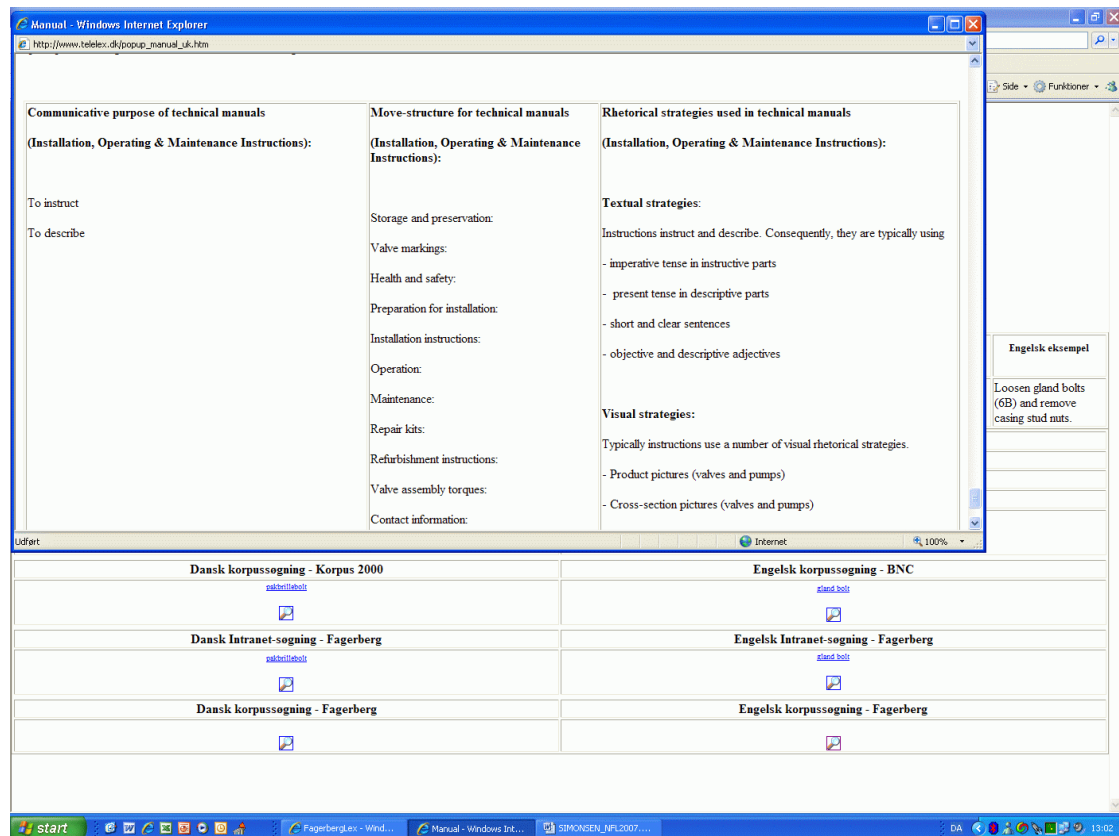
Manual - Windows Internet Explorer

http://www.telelex.dk/popup_manual_uk.htm

| Communicative purpose of technical manuals (Installation, Operating & Maintenance Instructions): | Move-structure for technical manuals (Installation, Operating & Maintenance Instructions): | Rhetorical strategies used in technical manuals (Installation, Operating & Maintenance Instructions): |
|---|---|---|
| To instruct<br>To describe | Storage and preservation:<br>Valve markings:<br>Health and safety:<br>Preparation for installation:<br>Installation instructions:<br>Operation:<br>Maintenance:<br>Repair kits:<br>Refurbishment instructions:<br>Valve assembly torques:<br>Contact information: | Textual strategies:<br>Instructions instruct and describe. Consequently, they are typically using<br>- imperative tense in instructive parts<br>- present tense in descriptive parts<br>- short and clear sentences<br>- objective and descriptive adjectives<br><br>Visual strategies:<br>Typically instructions use a number of visual rhetorical strategies.<br>- Product pictures (valves and pumps)<br>- Cross-section pictures (valves and pumps) |

Udført

Internet

100%

Side

Funktioner

Engelsk eksempel

Loosen gland bolts (6B) and remove casing stud nuts.

| Dansk korpussøgning - Korpus 2000 | Engelsk korpussøgning - BNC |
|---|---|
| pakbrillebolt | gland bolt |
| Dansk Intranet-søgning - Fagerberg | Engelsk Intranet-søgning - Fagerberg |
| pakbrillebolt | gland bolt |
| Dansk korpussøgning - Fagerberg | Engelsk korpussøgning - Fagerberg |

start

FagerbergLex - Wind...

Manual - Windows Int...

SIMONSEN_NFL2007....

DA

13:02